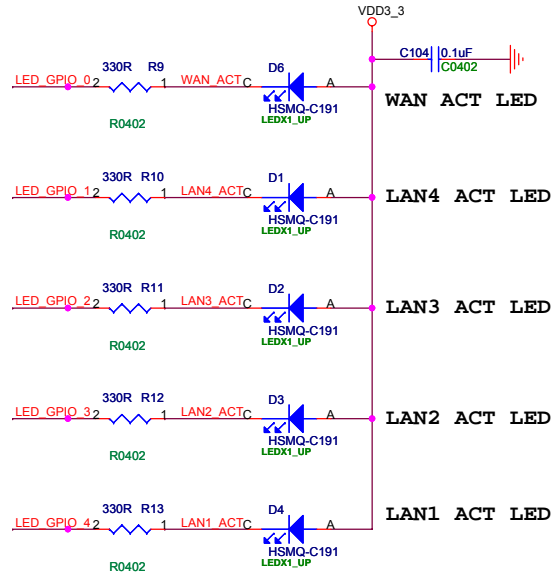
VDD3_3

C104 0.1uF
C0402

LED_GPIO_0 2 330R R9 1 WAN_ACT C D6 A
R0402 HSMQ-C191
LEDX1_UP
WAN ACT LED

LED_GPIO_1 2 330R R10 1 LAN4_ACT C D1 A
R0402 HSMQ-C191
LEDX1_UP
LAN4 ACT LED

LED_GPIO_2 2 330R R11 1 LAN3_ACT C D2 A
R0402 HSMQ-C191
LEDX1_UP
LAN3 ACT LED

LED_GPIO_3 2 330R R12 1 LAN2_ACT C D3 A
R0402 HSMQ-C191
LEDX1_UP
LAN2 ACT LED

LED_GPIO_4 2 330R R13 1 LAN1_ACT C D4 A
R0402 HSMQ-C191
LEDX1_UP
LAN1 ACT LED